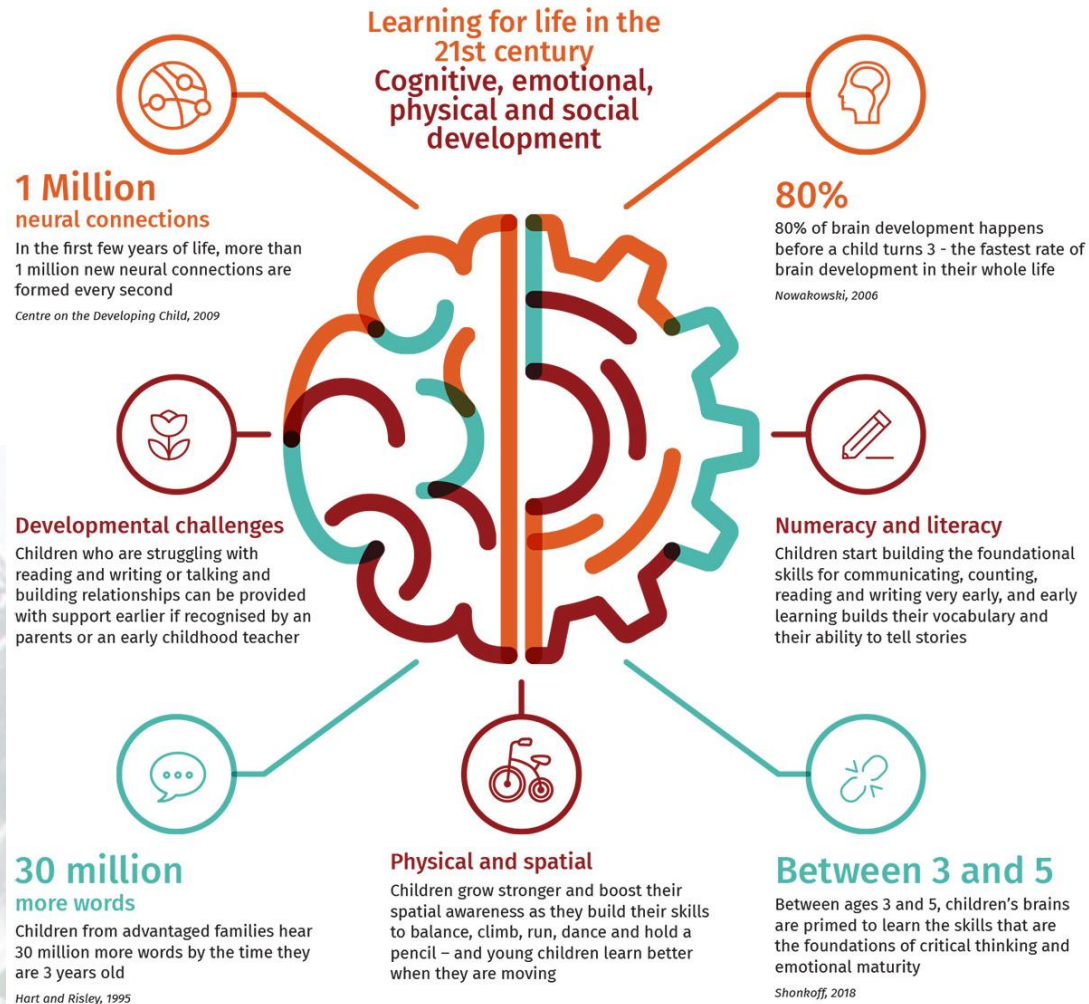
Learning for life in the 21st century
Cognitive, emotional, physical and social development

1 Million
neural connections
In the first few years of life, more than 1 million new neural connections are formed every second
Centre on the Developing Child, 2009

80%
80% of brain development happens before a child turns 3 - the fastest rate of brain development in their whole life
Nowakowski, 2006

Developmental challenges
Children who are struggling with reading and writing or talking and building relationships can be provided with support earlier if recognised by an parents or an early childhood teacher

Numeracy and literacy
Children start building the foundational skills for communicating, counting, reading and writing very early, and early learning builds their vocabulary and their ability to tell stories

30 million
more words
Children from advantaged families hear 30 million more words by the time they are 3 years old
Hart and Risley, 1995

Physical and spatial
Children grow stronger and boost their spatial awareness as they build their skills to balance, climb, run, dance and hold a pencil – and young children learn better when they are moving

Between 3 and 5
Between ages 3 and 5, children's brains are primed to learn the skills that are the foundations of critical thinking and emotional maturity
Shonkoff, 2018